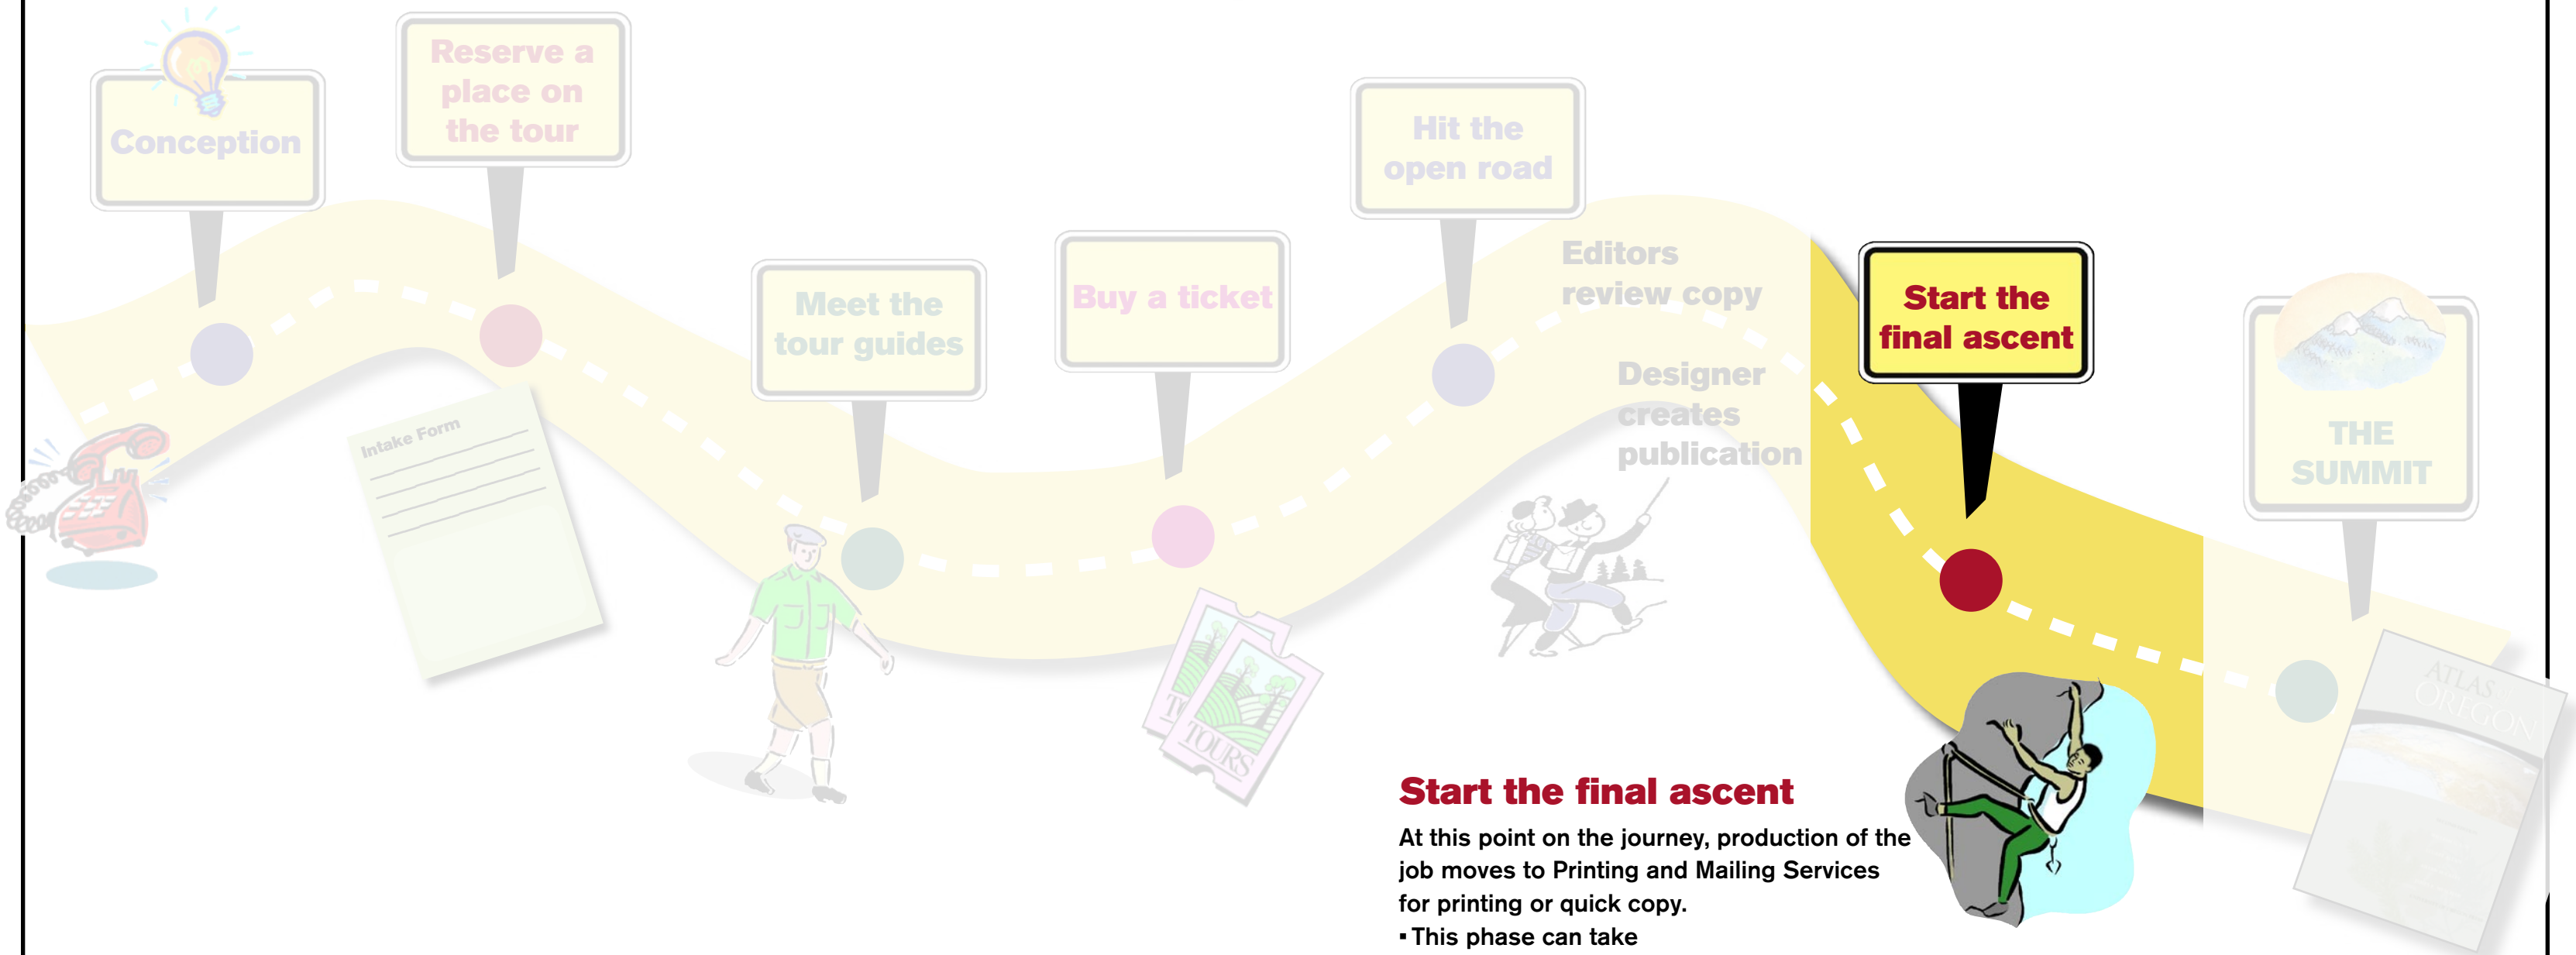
Conception

Reserve a place on the tour

Intake Form

Meet the tour guides

Buy a ticket

TOURS

Hit the open road

Editors review copy

Designer creates publication

Start the final ascent

THE SUMMIT

ATLAS OF OREGON

Start the final ascent

At this point on the journey, production of the job moves to Printing and Mailing Services for printing or quick copy.

▪ This phase can take